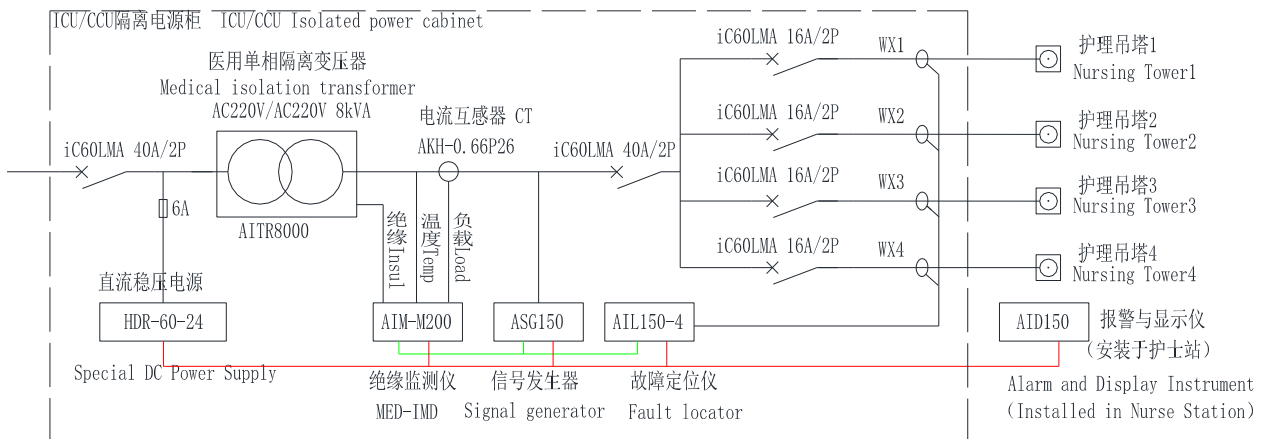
ICU/CCU隔离电源柜 ICU/CCU Isolated power cabinet

医用单相隔离变压器
Medical isolation transformer
AC220V/AC220V 8kVA

iC60LMA 40A/2P

6A

AITR8000

电流互感器 CT
AKH-0.66P26

绝缘 Insul
温度 Temp
负载 Load

iC60LMA 40A/2P

iC60LMA 16A/2P WX1
iC60LMA 16A/2P WX2
iC60LMA 16A/2P WX3
iC60LMA 16A/2P WX4

护理吊塔1
Nursing Tower1
护理吊塔2
Nursing Tower2
护理吊塔3
Nursing Tower3
护理吊塔4
Nursing Tower4

直流稳压电源
HDR-60-24
Special DC Power Supply

AIM-M200
绝缘监测仪
MED-IMD

ASG150
信号发生器
Signal generator

AIL150-4
故障定位仪
Fault locator

AID150
报警与显示仪
(安装于护士站)
Alarm and Display Instrument
(Installed in Nurse Station)